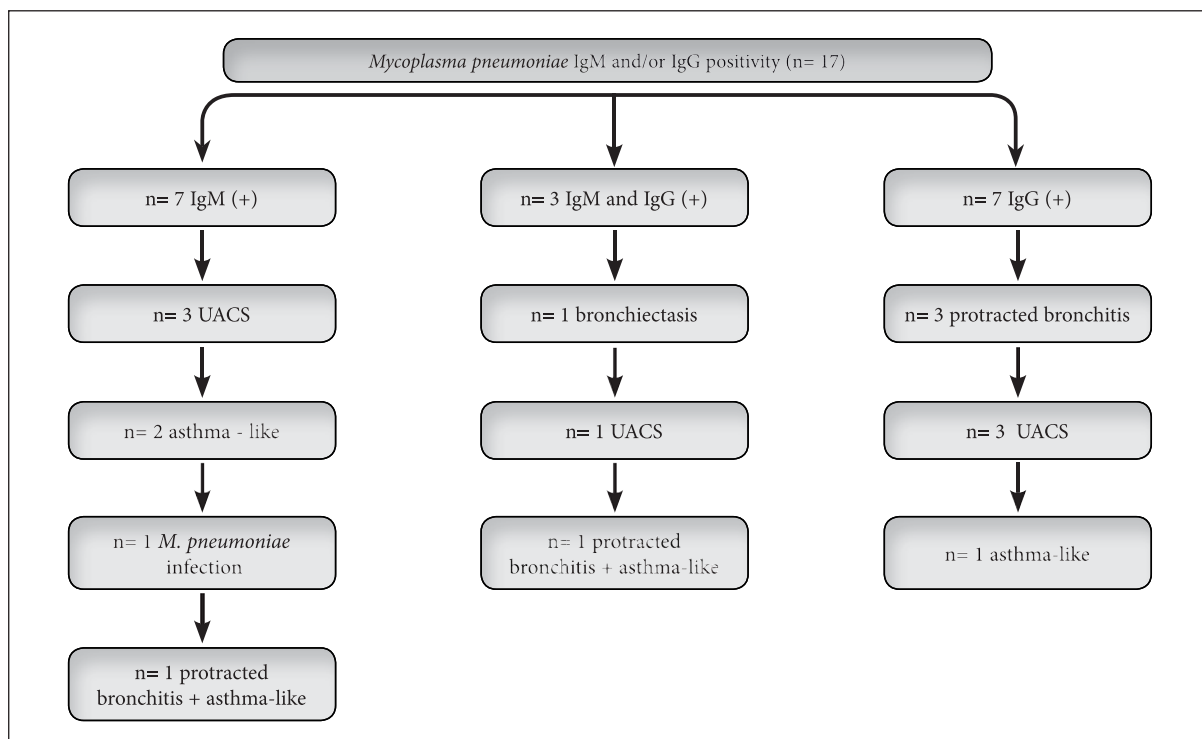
Mycoplasma pneumoniae IgM and/or IgG positivity (n= 17)

n= 7 IgM (+)

n= 3 UACS

n= 2 asthma - like

n= 1 M. pneumoniae infection

n= 1 protracted bronchitis + asthma-like

n= 3 IgM and IgG (+)

n= 1 bronchiectasis

n= 1 UACS

n= 1 protracted bronchitis + asthma-like

n= 7 IgG (+)

n= 3 protracted bronchitis

n= 3 UACS

n= 1 asthma-like